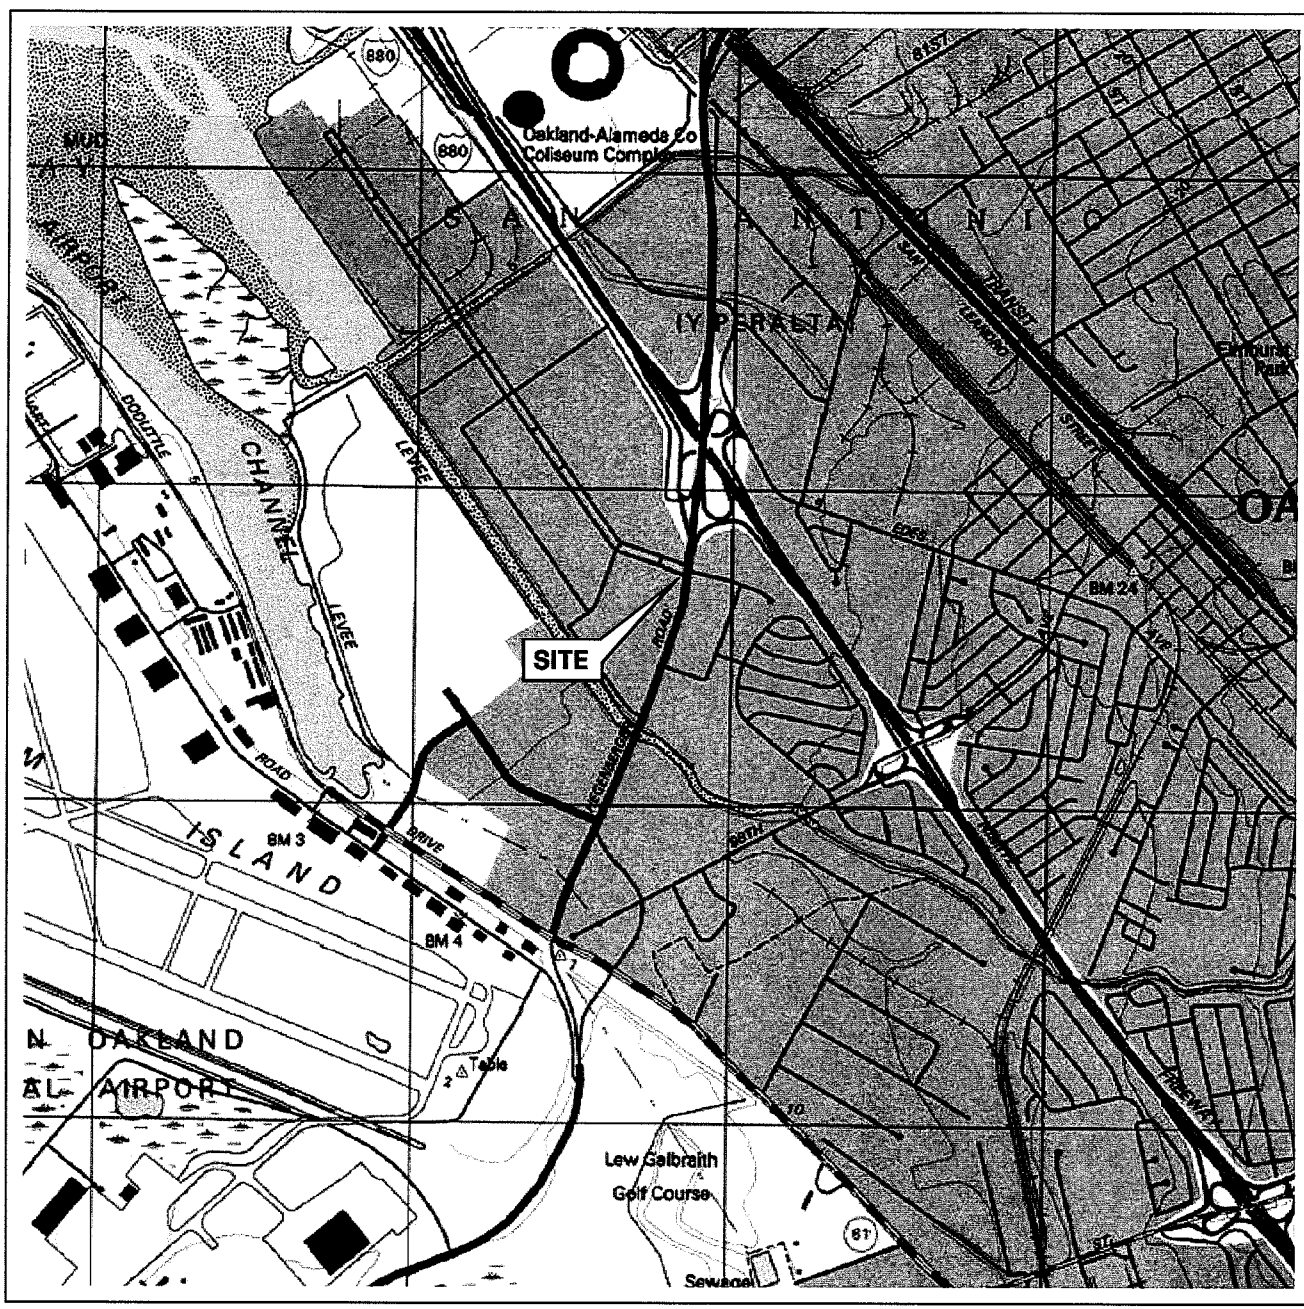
880
880
Oakland-Alameda Co
Coliseum Complex
MUD
AIRPORT
SAN ANTONIO
(Y PERALTA)
SAN LEANDRO
TRANSIT
STREET
Elmhurst Park
DOOLITTLE
CHANNEL
LEVEE
LEVEE
OA
BM 24
SITE
ROAD
HEGENBERGER
ROAD
DRIVE
ISLAND
BM 3
BM 4
98TH
FREEWAY
N OAKLAND
AL AIRPORT
Table
Lew Galbraith
Golf Course
61
Sewage